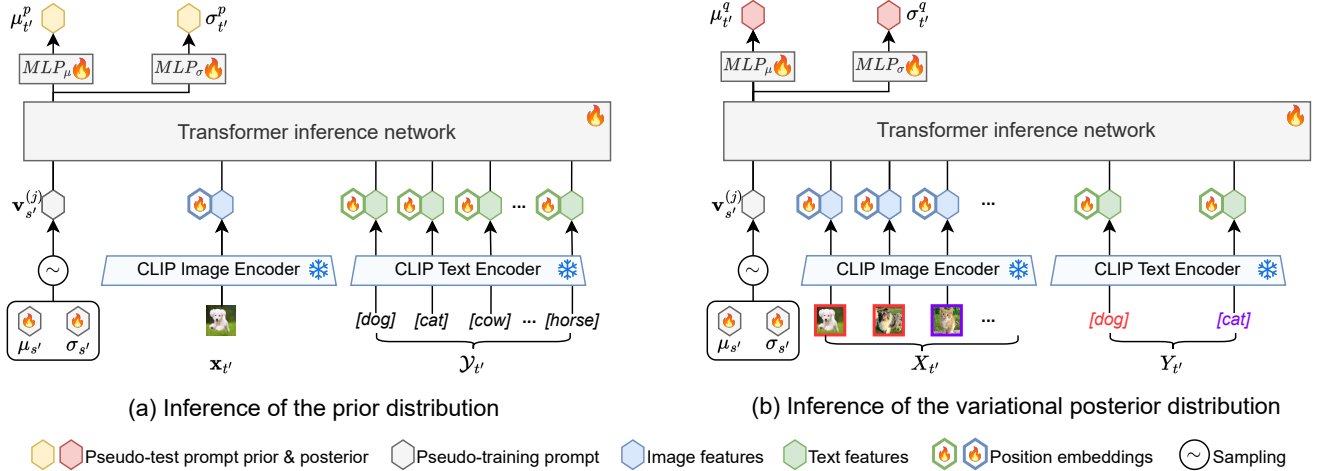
$\mu_{t'}^{p}$ $\sigma_{t'}^{p}$

$MLP_{\mu}$ $MLP_{\sigma}$

Transformer inference network

$\mathbf{v}_{s'}^{(j)}$

$\sim$

CLIP Image Encoder

CLIP Text Encoder

[dog] [cat] [cow] ... [horse]

...

$\mu_{s'}$ $\sigma_{s'}$

$\mathbf{x}_{t'}$

$\mathcal{Y}_{t'}$

(a) Inference of the prior distribution

$\mu_{t'}^{q}$ $\sigma_{t'}^{q}$

$MLP_{\mu}$ $MLP_{\sigma}$

Transformer inference network

$\mathbf{v}_{s'}^{(j)}$

...

$\sim$

CLIP Image Encoder

CLIP Text Encoder

...

[dog] [cat]

$\mu_{s'}$ $\sigma_{s'}$

$X_{t'}$

$Y_{t'}$

(b) Inference of the variational posterior distribution

Pseudo-test prompt prior & posterior Pseudo-training prompt Image features Text features Position embeddings Sampling